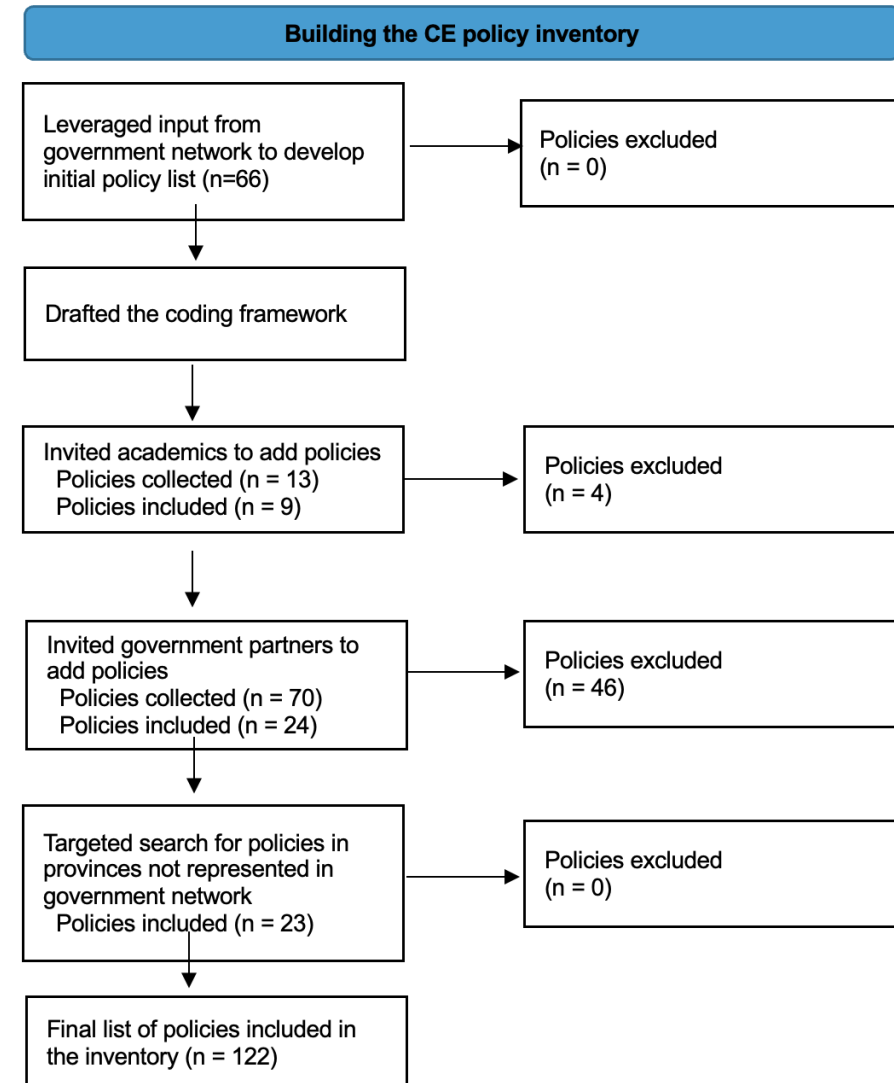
Building the CE policy inventory

Leveraged input from government network to develop initial policy list (n=66)

Policies excluded
(n = 0)

Drafted the coding framework

Invited academics to add policies
Policies collected (n = 13)
Policies included (n = 9)

Policies excluded
(n = 4)

Invited government partners to add policies
Policies collected (n = 70)
Policies included (n = 24)

Policies excluded
(n = 46)

Targeted search for policies in provinces not represented in government network
Policies included (n = 23)

Policies excluded
(n = 0)

Final list of policies included in the inventory (n = 122)